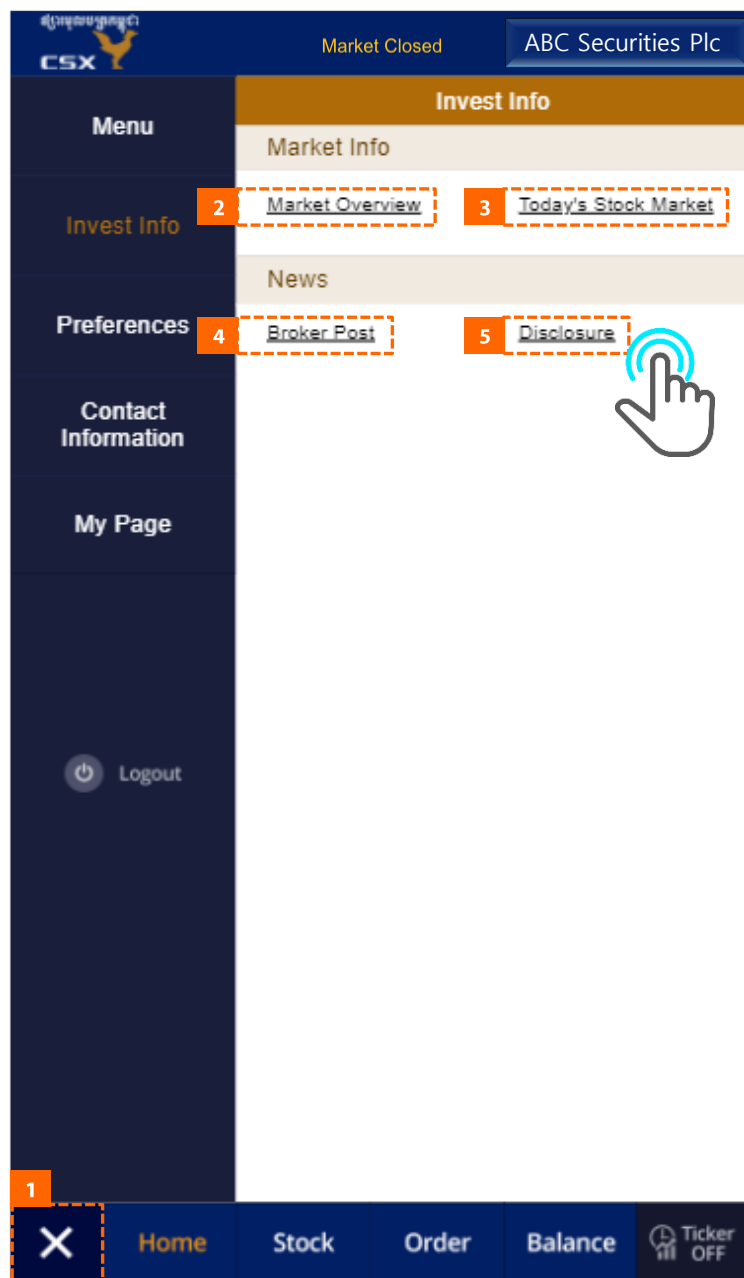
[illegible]
CSX

Market Closed

ABC Securities Plc

Menu

Invest Info

Preferences

Contact Information

My Page

Logout

Invest Info

Market Info

2 Market Overview

3 Today's Stock Market

News

4 Broker Post

5 Disclosure

1

Home

Stock

Order

Balance

Ticker OFF